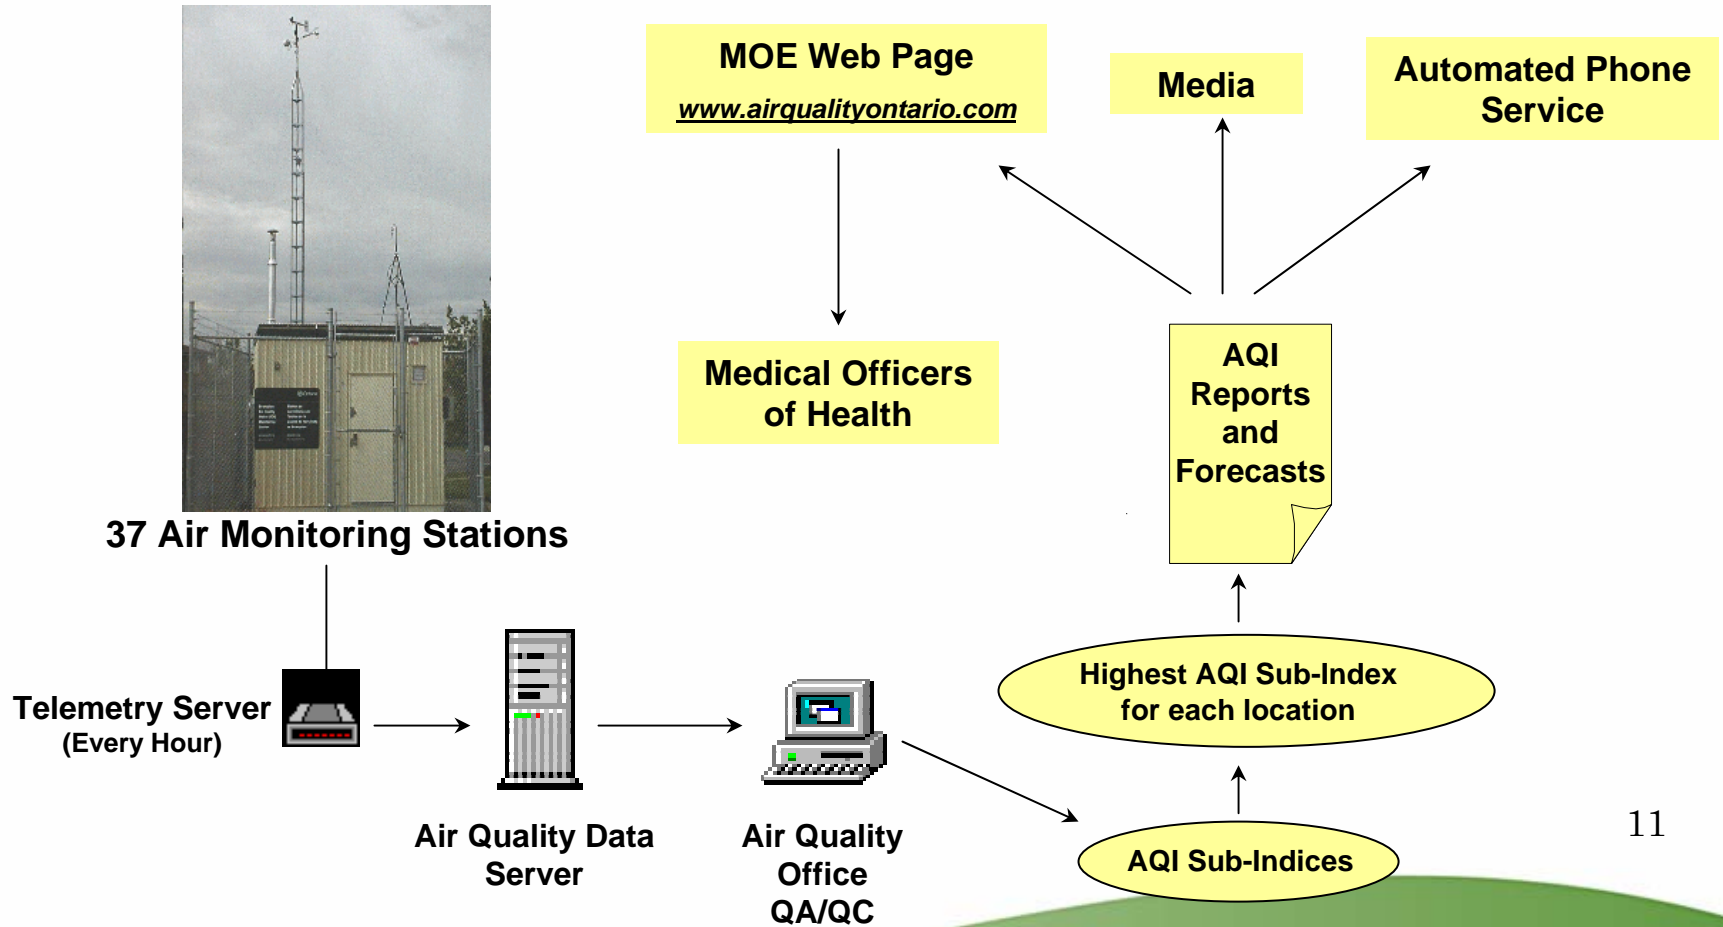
MOE Web Page
www.airqualityontario.com

Media

Automated Phone Service

Medical Officers of Health

AQI Reports and Forecasts

37 Air Monitoring Stations

Highest AQI Sub-Index for each location

Telemetry Server
(Every Hour)

Air Quality Data Server

Air Quality Office QA/QC

AQI Sub-Indices

11